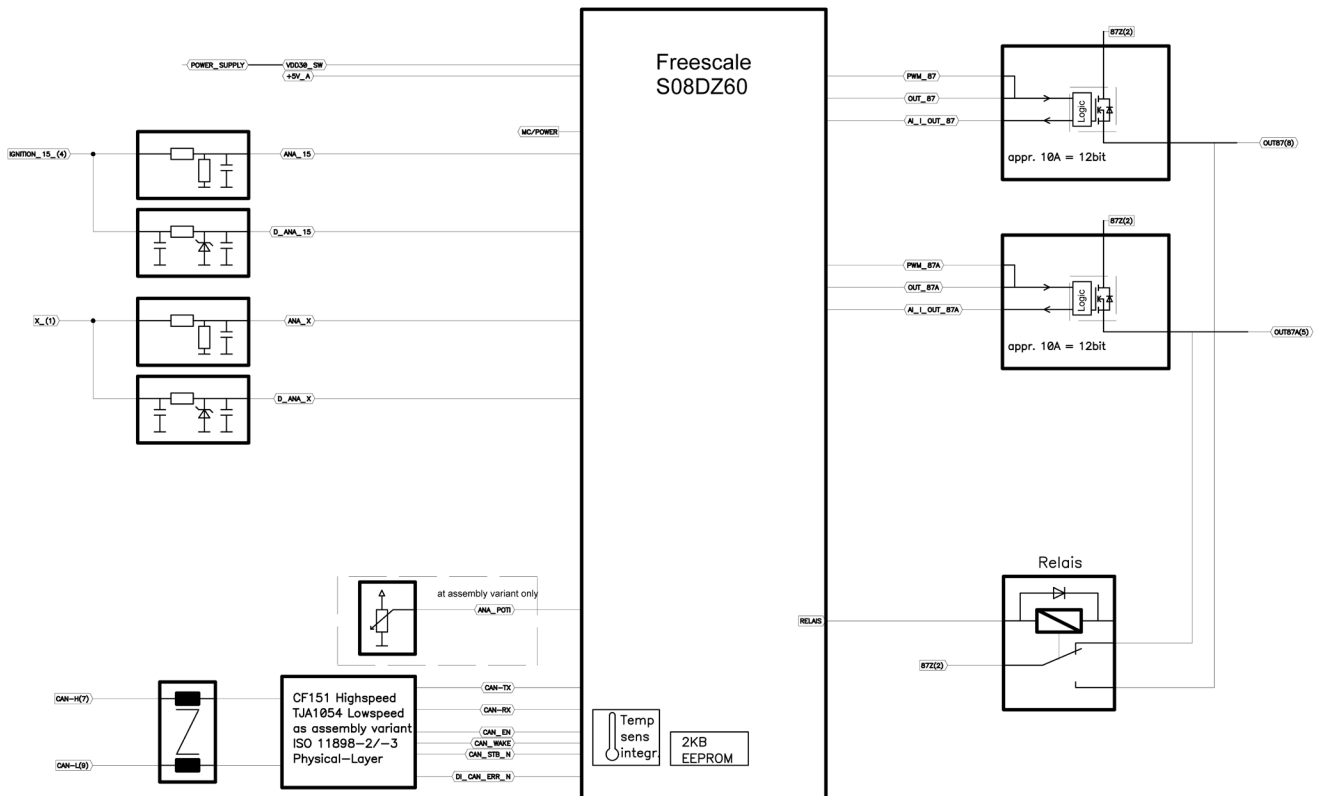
Freescale
S08DZ60

POWER_SUPPLY
VDD30_SW
+5V_A
MC/POWER
IGNITION_15_(4)
ANA_15
D_ANA_15
X_(1)
ANA_X
D_ANA_X

PWM_87
OUT_87
AI_I_OUT_87
87Z(2)
Logic
appr. 10A = 12bit
OUT87(8)

PWM_87A
OUT_87A
AI_I_OUT_87A
87Z(2)
Logic
appr. 10A = 12bit
OUT87A(5)

at assembly variant only
ANA_POTI

Relais
RELAIS
87Z(2)

CAN-H(7)
CAN-L(9)
CF151 Highspeed
TJA1054 Lowspeed
as assembly variant
ISO 11898-2/-3
Physical-Layer
CAN-TX
CAN-RX
CAN_EN
CAN_WAKE
CAN_STB_N
DI_CAN_ERR_N

Temp
sens
integr.

2KB
EEPROM